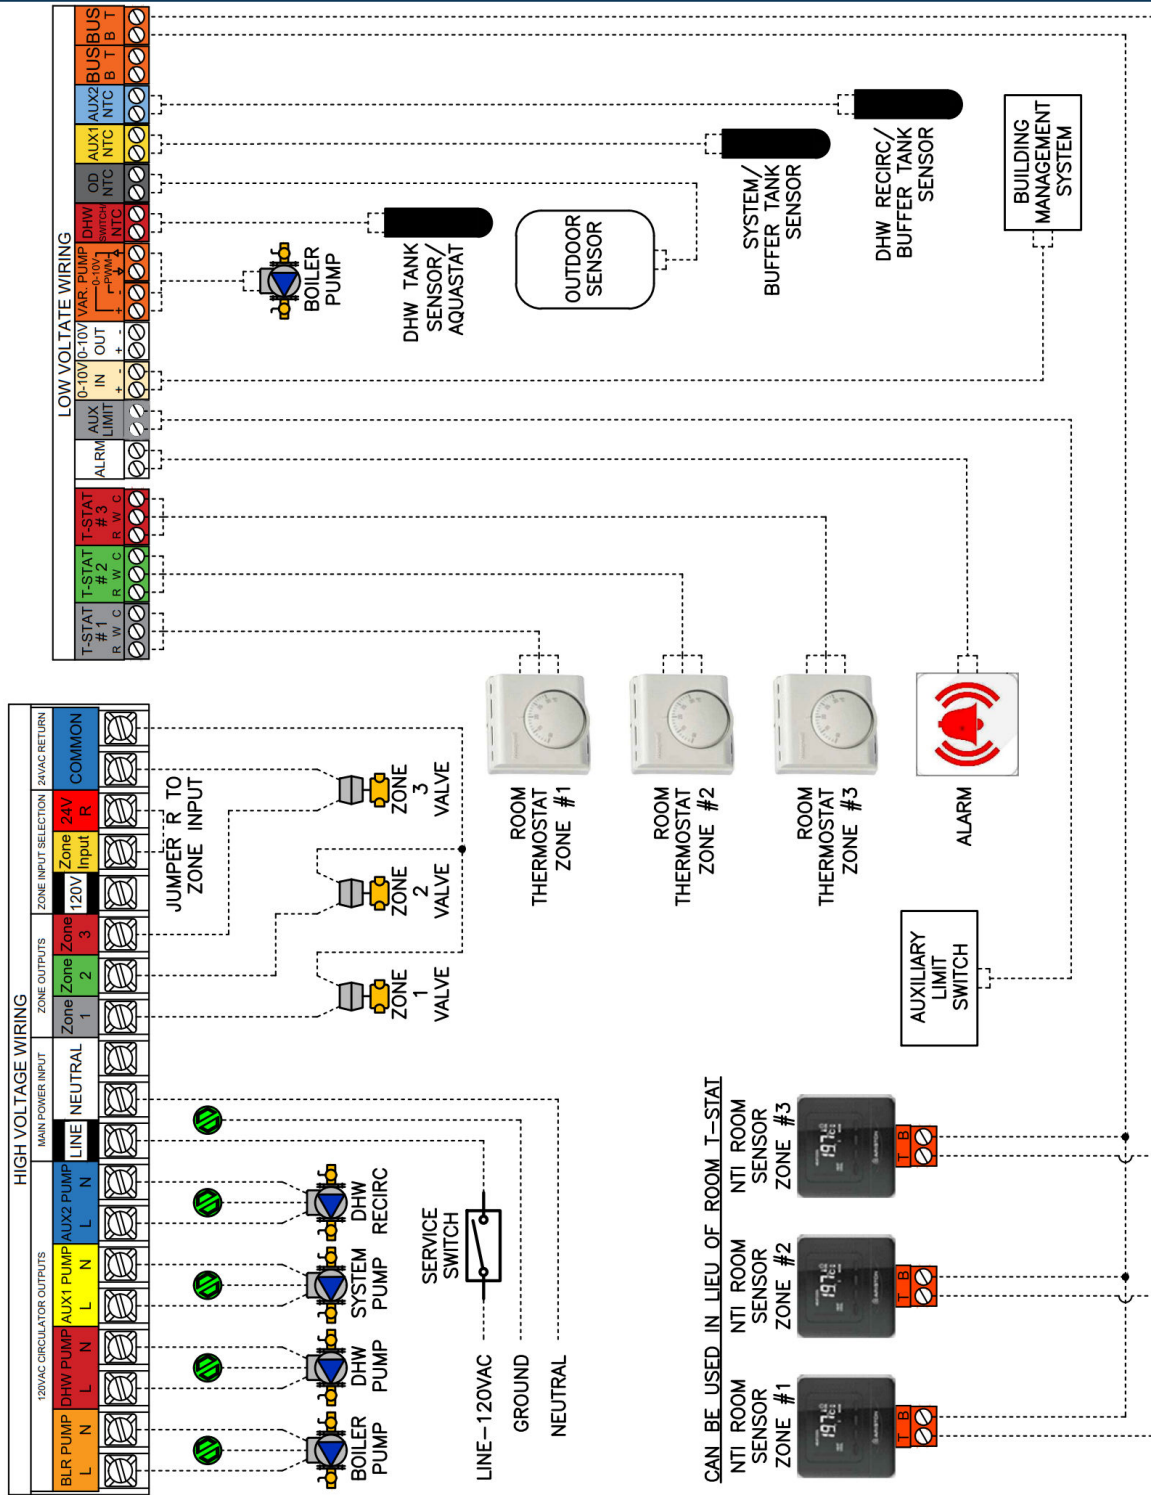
LOW VOLTAGE WIRING

T-STAT #1 R W C
T-STAT #2 R W C
T-STAT #3 R W C
ALRM
AUX LIMIT
0-10V IN + -
0-10V OUT + -
VAR. PUMP 0-10V PWM + -
DHW SWITCH/ NTC
OD NTC
AUX1 NTC
AUX2 NTC
BUS B T
BUS B T

BOILER PUMP
DHW TANK SENSOR/ AQUASTAT
OUTDOOR SENSOR
SYSTEM/ BUFFER TANK SENSOR
DHW RECIRC/ BUFFER TANK SENSOR
BUILDING MANAGEMENT SYSTEM

HIGH VOLTAGE WIRING

120VAC CIRCULATOR OUTPUTS
BLR PUMP L N
DHW PUMP L N
AUX1 PUMP L N
AUX2 PUMP L N
MAIN POWER INPUT
LINE
NEUTRAL
ZONE OUTPUTS
Zone 1
Zone 2
Zone 3
ZONE INPUT SELECTION
120V
Zone Input
24V R
24VAC RETURN
COMMON

JUMPER R TO ZONE INPUT
ZONE 3 VALVE
ZONE 2 VALVE
ZONE 1 VALVE
ROOM THERMOSTAT ZONE #1
ROOM THERMOSTAT ZONE #2
ROOM THERMOSTAT ZONE #3
ALARM
AUXILIARY LIMIT SWITCH

BOILER PUMP
DHW PUMP
SYSTEM PUMP
DHW RECIRC
SERVICE SWITCH
LINE-120VAC
GROUND
NEUTRAL

CAN BE USED IN LIEU OF ROOM T-STAT
NTI ROOM SENSOR ZONE #1
NTI ROOM SENSOR ZONE #2
NTI ROOM SENSOR ZONE #3
T B
T B
T B